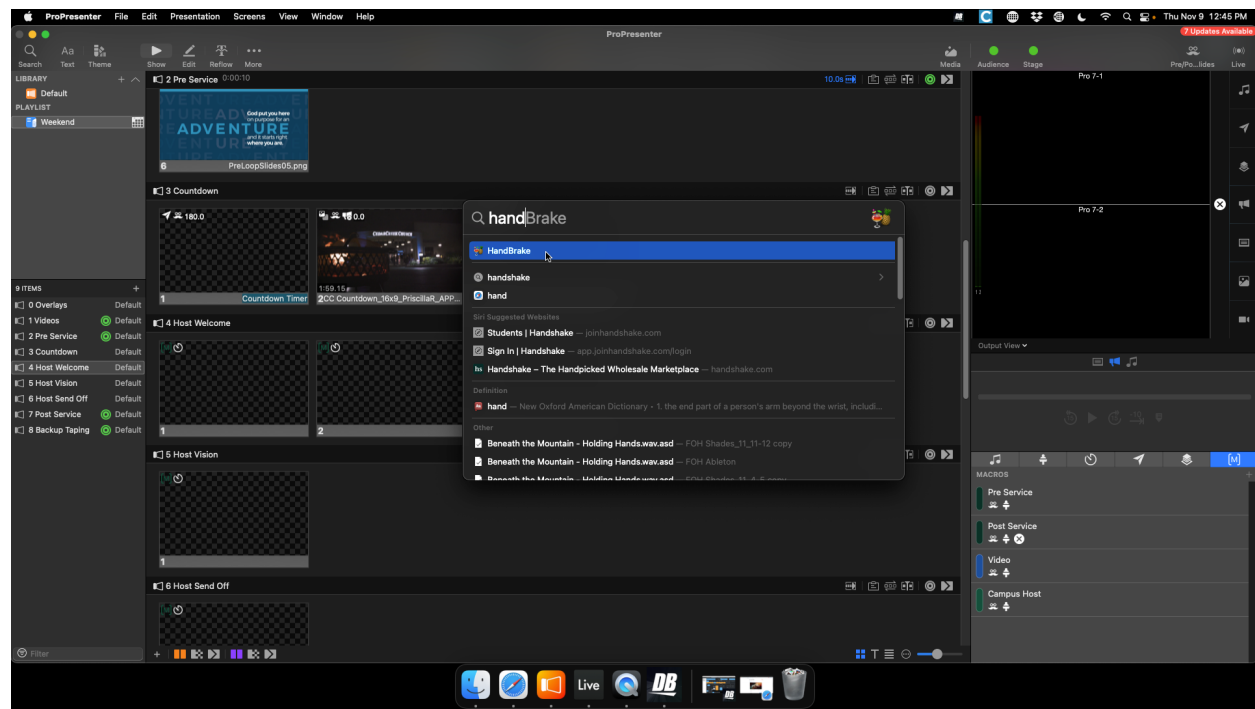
ProPresenter File Edit Presentation Screens View Window Help

Thu Nov 9 12:45 PM

ProPresenter

7 Updates Available

Search Text Theme Show Edit Reflow More Media Audience Stage Pre/Po...lides Live

LIBRARY
Default
PLAYLIST
Weekend

2 Pre Service 0:00:10

10.0s

God put you here on purpose for an ADVENTURE and it starts right where you are.

6 PreLoopSlides05.png

3 Countdown

180.0

0.0

1:59.15

1 Countdown Timer

2 CC Countdown_16x9_PriscillaR_APP...

4 Host Welcome

1

2

5 Host Vision

1

6 Host Send Off

9 ITEMS

0 Overlays Default
1 Videos Default
2 Pre Service Default
3 Countdown Default
4 Host Welcome Default
5 Host Vision Default
6 Host Send Off Default
7 Post Service Default
8 Backup Taping Default

Filter

handBrake

HandBrake

handshake

hand

Siri Suggested Websites

Students | Handshake — joinhandshake.com

Sign In | Handshake — app.joinhandshake.com/login

Handshake – The Handpicked Wholesale Marketplace — handshake.com

Definition

hand — New Oxford American Dictionary • 1. the end part of a person's arm beyond the wrist, includi...

Other

Beneath the Mountain - Holding Hands.wav.asd — FOH Shades_11_11-12 copy

Beneath the Mountain - Holding Hands.wav.asd — FOH Ableton

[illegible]

Pro 7-1

Pro 7-2

Output View

MACROS

Pre Service

Post Service

Video

Campus Host

Live

DB